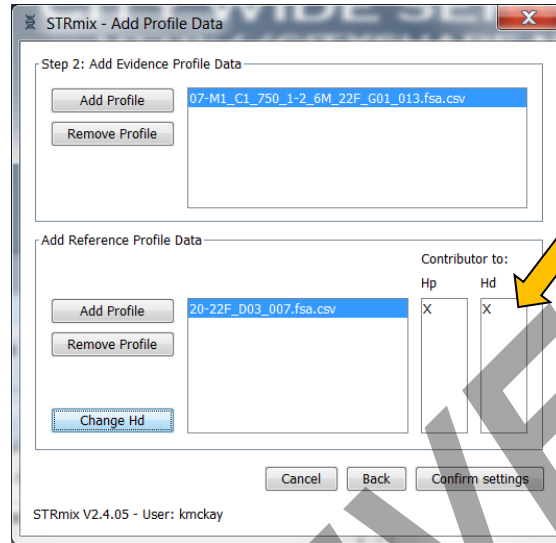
STRmix - Add Profile Data

Step 2: Add Evidence Profile Data

Add Profile

Remove Profile

07-M1_C1_750_1-2_6M_22F_G01_013.fsa.csv

Add Reference Profile Data

Contributor to:

Hp

Hd

Add Profile

Remove Profile

20-22F_D03_007.fsa.csv

X

X

Change Hd

Cancel

Back

Confirm settings

STRmix V2.4.05 - User: kmckay